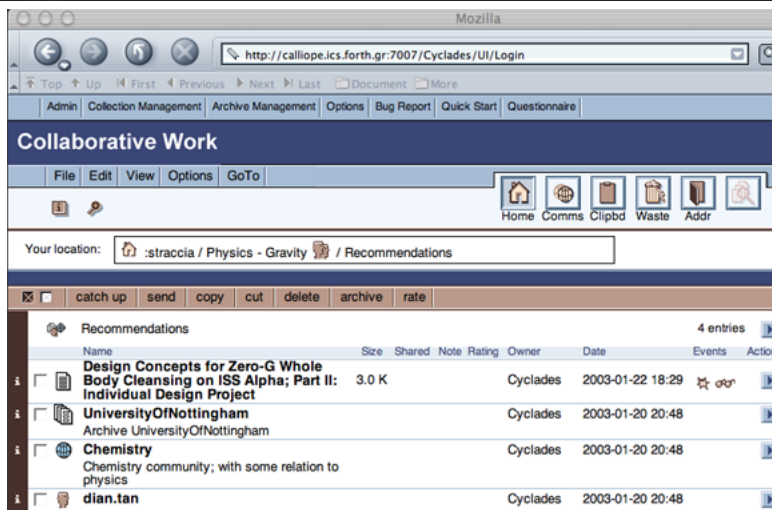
Mozilla

http://calliope.ics.forth.gr:7007/Cyclades/UI/Login

Top Up First Previous Next Last Document More

Admin | Collection Management | Archive Management | Options | Bug Report | Quick Start | Questionnaire

Collaborative Work

File | Edit | View | Options | GoTo

Home Comms Clipbd Waste Addr

Your location: :straccia / Physics - Gravity / Recommendations

catch up | send | copy | cut | delete | archive | rate

Recommendations 4 entries

| Name | Size | Shared | Note | Rating | Owner | Date | Events | Actio |
|---|---|---|---|---|---|---|---|---|
| Design Concepts for Zero-G Whole Body Cleansing on ISS Alpha; Part II: Individual Design Project | 3.0 K | | | | Cyclades | 2003-01-22 18:29 | | |
| UniversityOfNottingham Archive UniversityOfNottingham | | | | | Cyclades | 2003-01-20 20:48 | | |
| Chemistry Chemistry community; with some relation to physics | | | | | Cyclades | 2003-01-20 20:48 | | |
| dian.tan | | | | | Cyclades | 2003-01-20 20:48 | | |